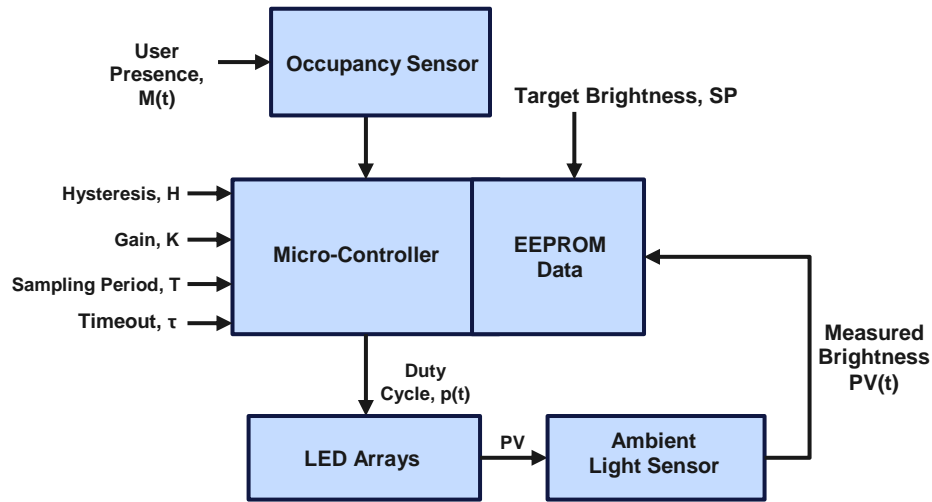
User Presence, M(t)

Occupancy Sensor

Target Brightness, SP

Hysteresis, H

Gain, K

Sampling Period, T

Timeout, τ

Micro-Controller

EEPROM Data

Measured Brightness PV(t)

Duty Cycle, p(t)

LED Arrays

PV

Ambient Light Sensor